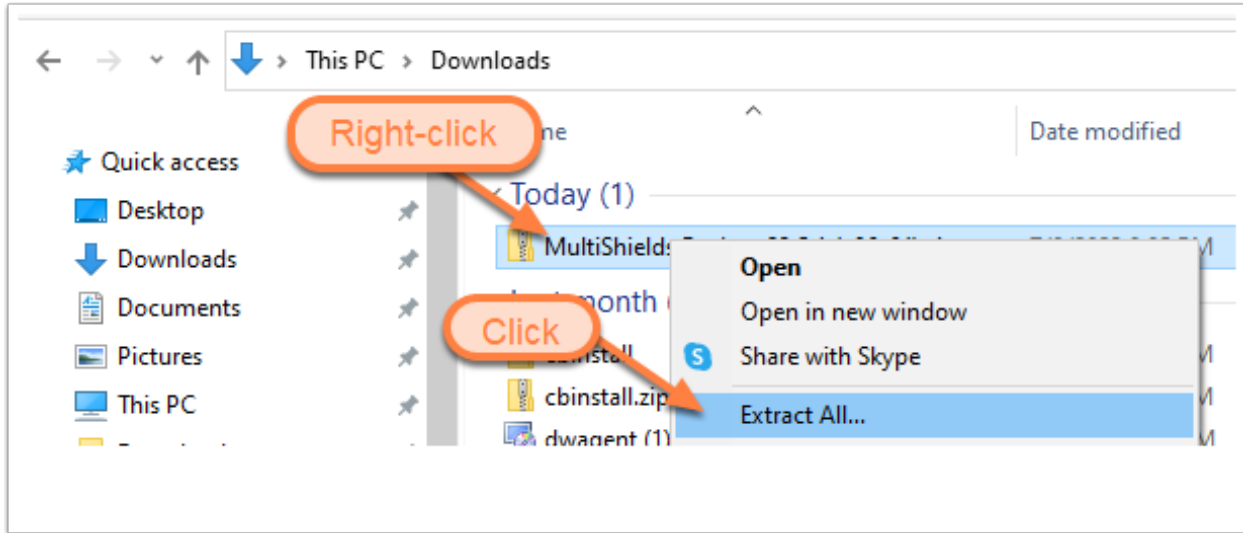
This PC > Downloads

Right-click

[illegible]ne

Date modified

Quick access

Desktop

Downloads

Documents

Pictures

This PC

Today (1)

MultiShields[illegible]

Last month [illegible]

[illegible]install

cbinstall.zip

dwagent (1)

Click

Open

Open in new window

Share with Skype

Extract All...